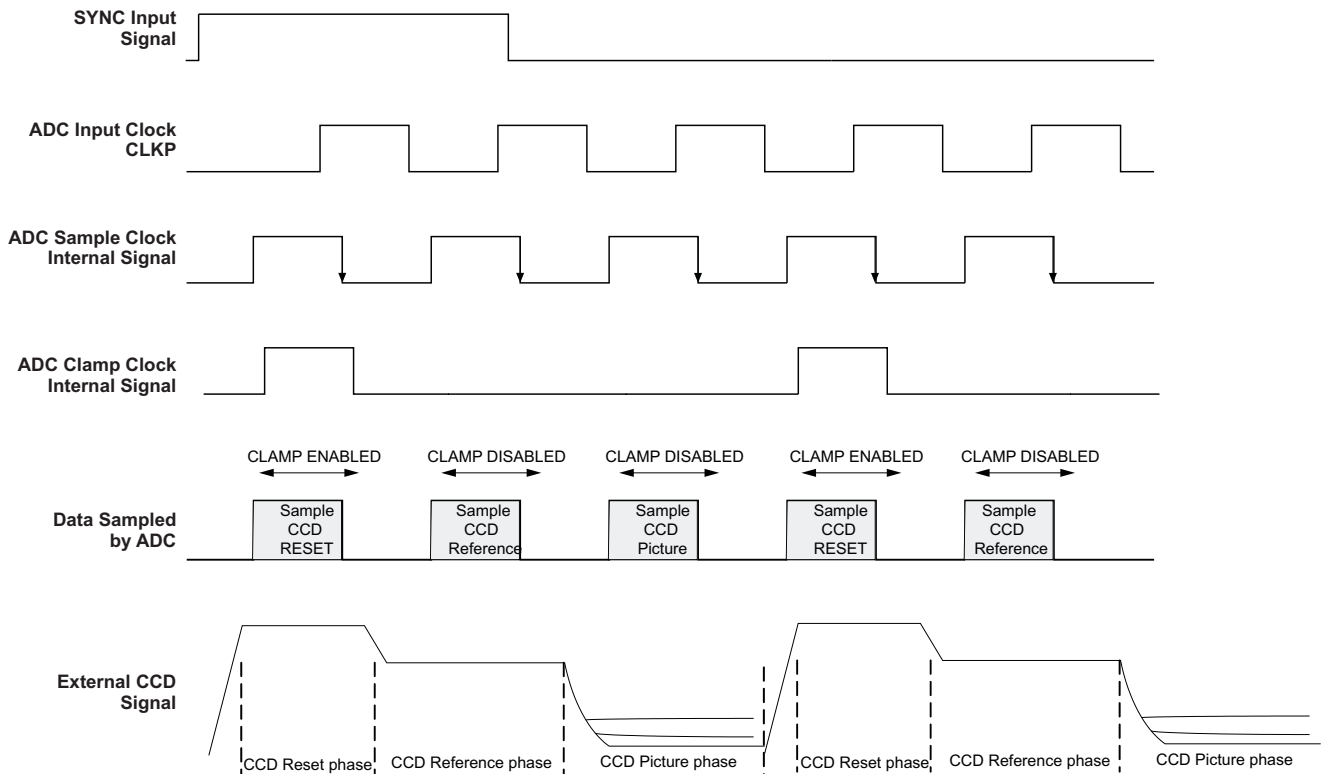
SYNC Input Signal

ADC Input Clock CLKP

ADC Sample Clock Internal Signal

ADC Clamp Clock Internal Signal

CLAMP ENABLED CLAMP DISABLED CLAMP DISABLED CLAMP ENABLED CLAMP DISABLED

Data Sampled by ADC

Sample CCD RESET

Sample CCD Reference

Sample CCD Picture

Sample CCD RESET

Sample CCD Reference

External CCD Signal

CCD Reset phase CCD Reference phase CCD Picture phase CCD Reset phase CCD Reference phase CCD Picture phase